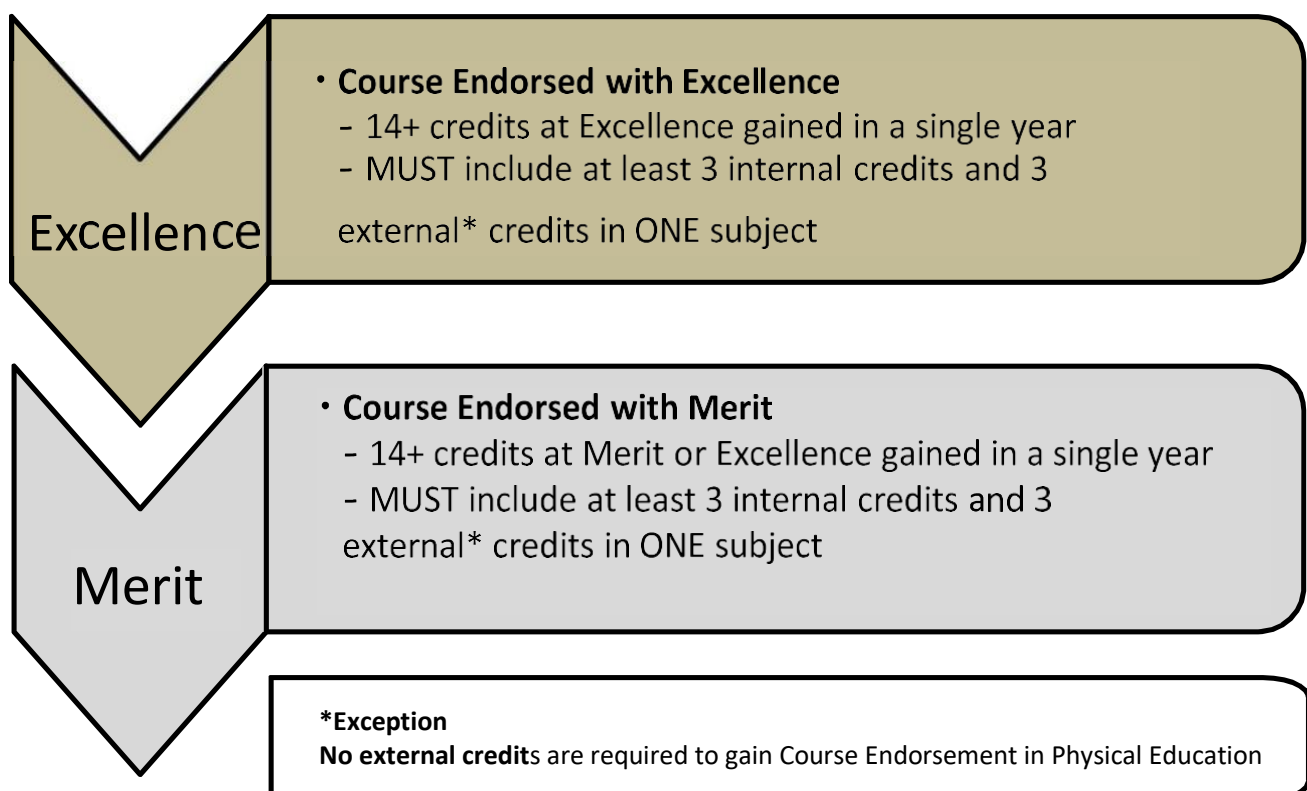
Excellence

• Course Endorsed with Excellence
- 14+ credits at Excellence gained in a single year
- MUST include at least 3 internal credits and 3 external* credits in ONE subject

Merit

• Course Endorsed with Merit
- 14+ credits at Merit or Excellence gained in a single year
- MUST include at least 3 internal credits and 3 external* credits in ONE subject

*Exception
No external credits are required to gain Course Endorsement in Physical Education